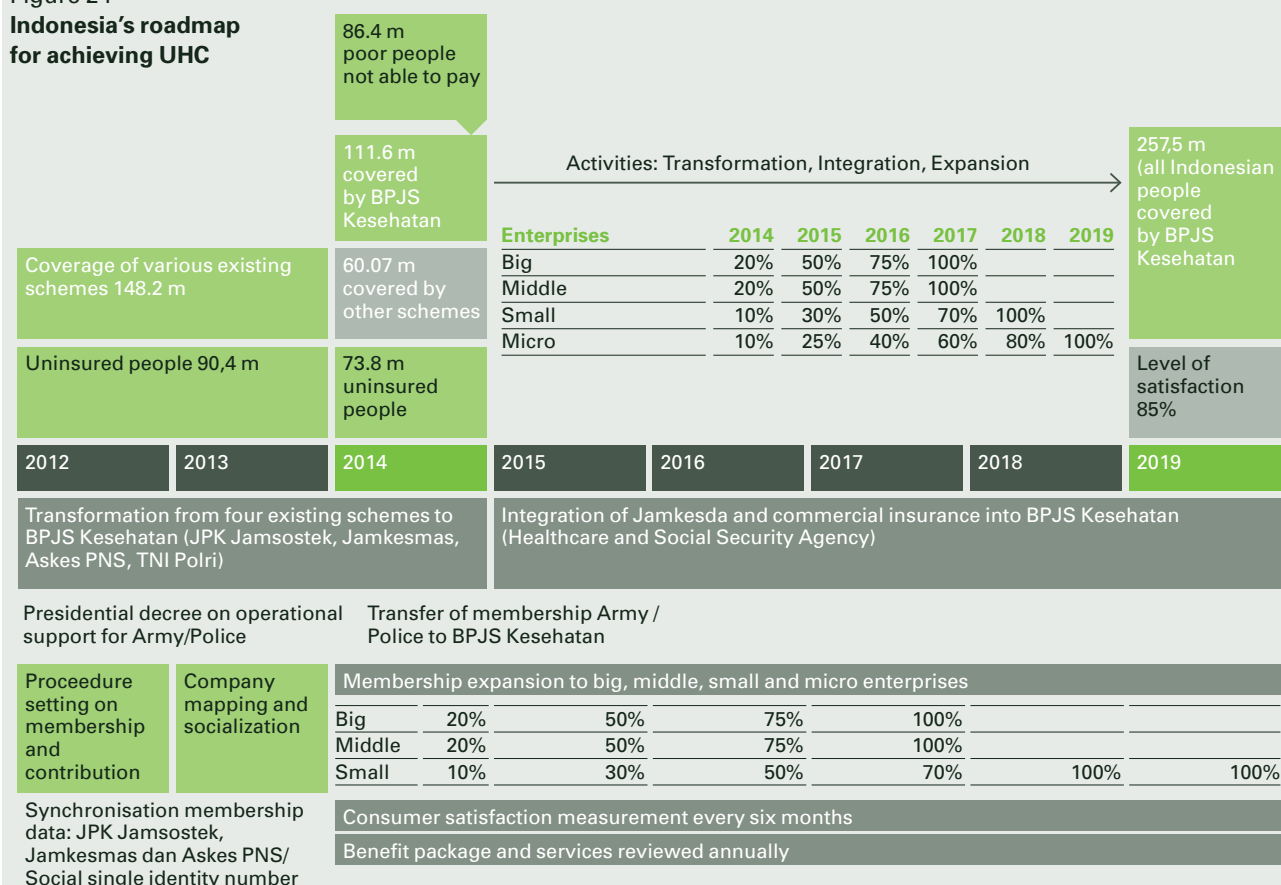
Figure 24
**Indonesia's roadmap for achieving UHC**

86.4 m poor people not able to pay

111.6 m covered by BPJS Kesehatan

Activities: Transformation, Integration, Expansion

257,5 m (all Indonesian people covered by BPJS Kesehatan

| Enterprises | 2014 | 2015 | 2016 | 2017 | 2018 | 2019 |
|---|---|---|---|---|---|---|
| Big | 20% | 50% | 75% | 100% | | |
| Middle | 20% | 50% | 75% | 100% | | |
| Small | 10% | 30% | 50% | 70% | 100% | |
| Micro | 10% | 25% | 40% | 60% | 80% | 100% |

Coverage of various existing schemes 148.2 m

60.07 m covered by other schemes

Uninsured people 90,4 m

73.8 m uninsured people

Level of satisfaction 85%

2012 2013 2014 2015 2016 2017 2018 2019

Transformation from four existing schemes to BPJS Kesehatan (JPK Jamsostek, Jamkesmas, Askes PNS, TNI Polri)

Integration of Jamkesda and commercial insurance into BPJS Kesehatan (Healthcare and Social Security Agency)

Presidential decree on operational support for Army/Police

Transfer of membership Army / Police to BPJS Kesehatan

Proceedure setting on membership and contribution

Company mapping and socialization

Membership expansion to big, middle, small and micro enterprises

| | | | | | | |
|---|---|---|---|---|---|---|
| Big | 20% | 50% | 75% | 100% | | |
| Middle | 20% | 50% | 75% | 100% | | |
| Small | 10% | 30% | 50% | 70% | 100% | 100% |

Synchronisation membership data: JPK Jamsostek, Jamkesmas dan Askes PNS/ Social single identity number

Consumer satisfaction measurement every six months

Benefit package and services reviewed annually